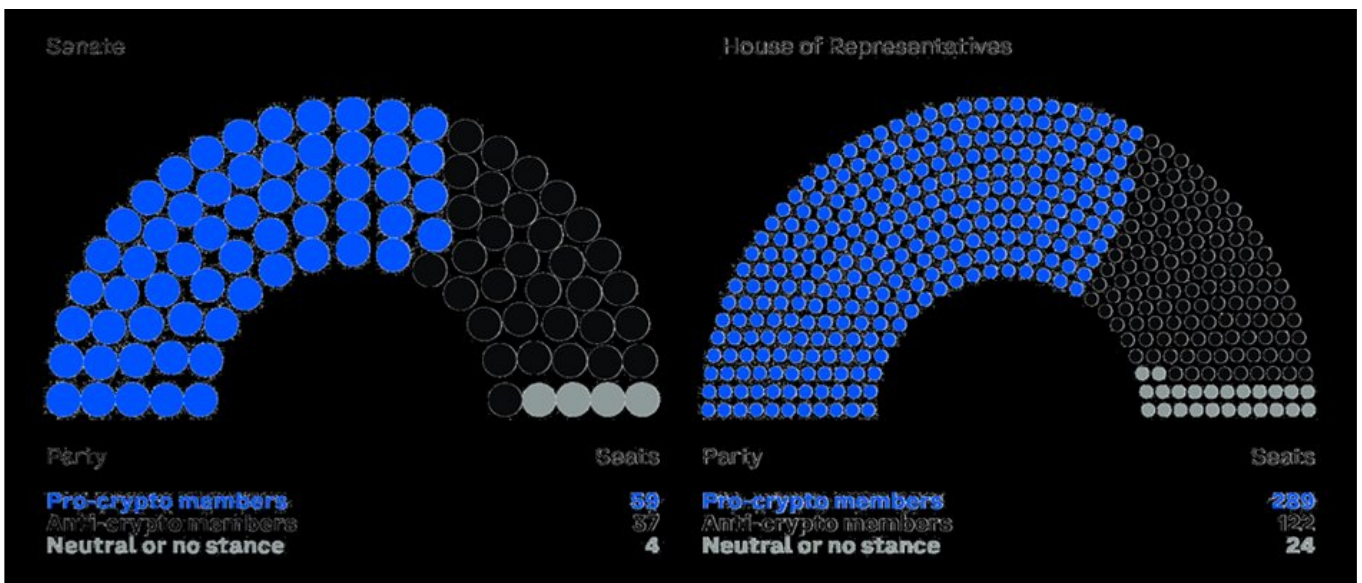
Senate

Party | Seats
Pro-crypto members 59
Anti-crypto members 37
Neutral or no stance 4

House of Representatives

Party | Seats
Pro-crypto members 289
Anti-crypto members 122
Neutral or no stance 24